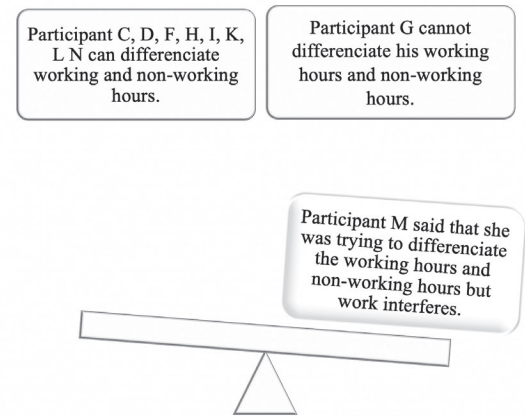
Participant C, D, F, H, I, K, L N can differenciate working and non-working hours.

Participant G cannot differenciate his working hours and non-working hours.

Participant M said that she was trying to differenciate the working hours and non-working hours but work interferes.